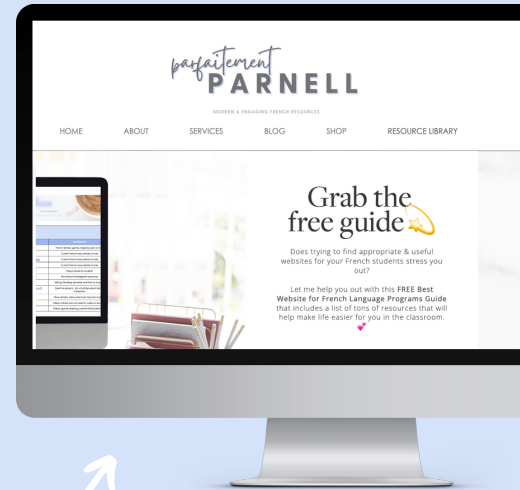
parfaitement
PARNELL

MODERN & ENGAGING FRENCH RESOURCES

HOME ABOUT SERVICES BLOG SHOP RESOURCE LIBRARY

Grab the free guide💫

Does trying to find appropriate & useful websites for your French students stress you out?

Let me help you out with this **FREE Best Website for French Language Programs Guide** that includes a list of tons of resources that will help make life easier for you in the classroom. 💕